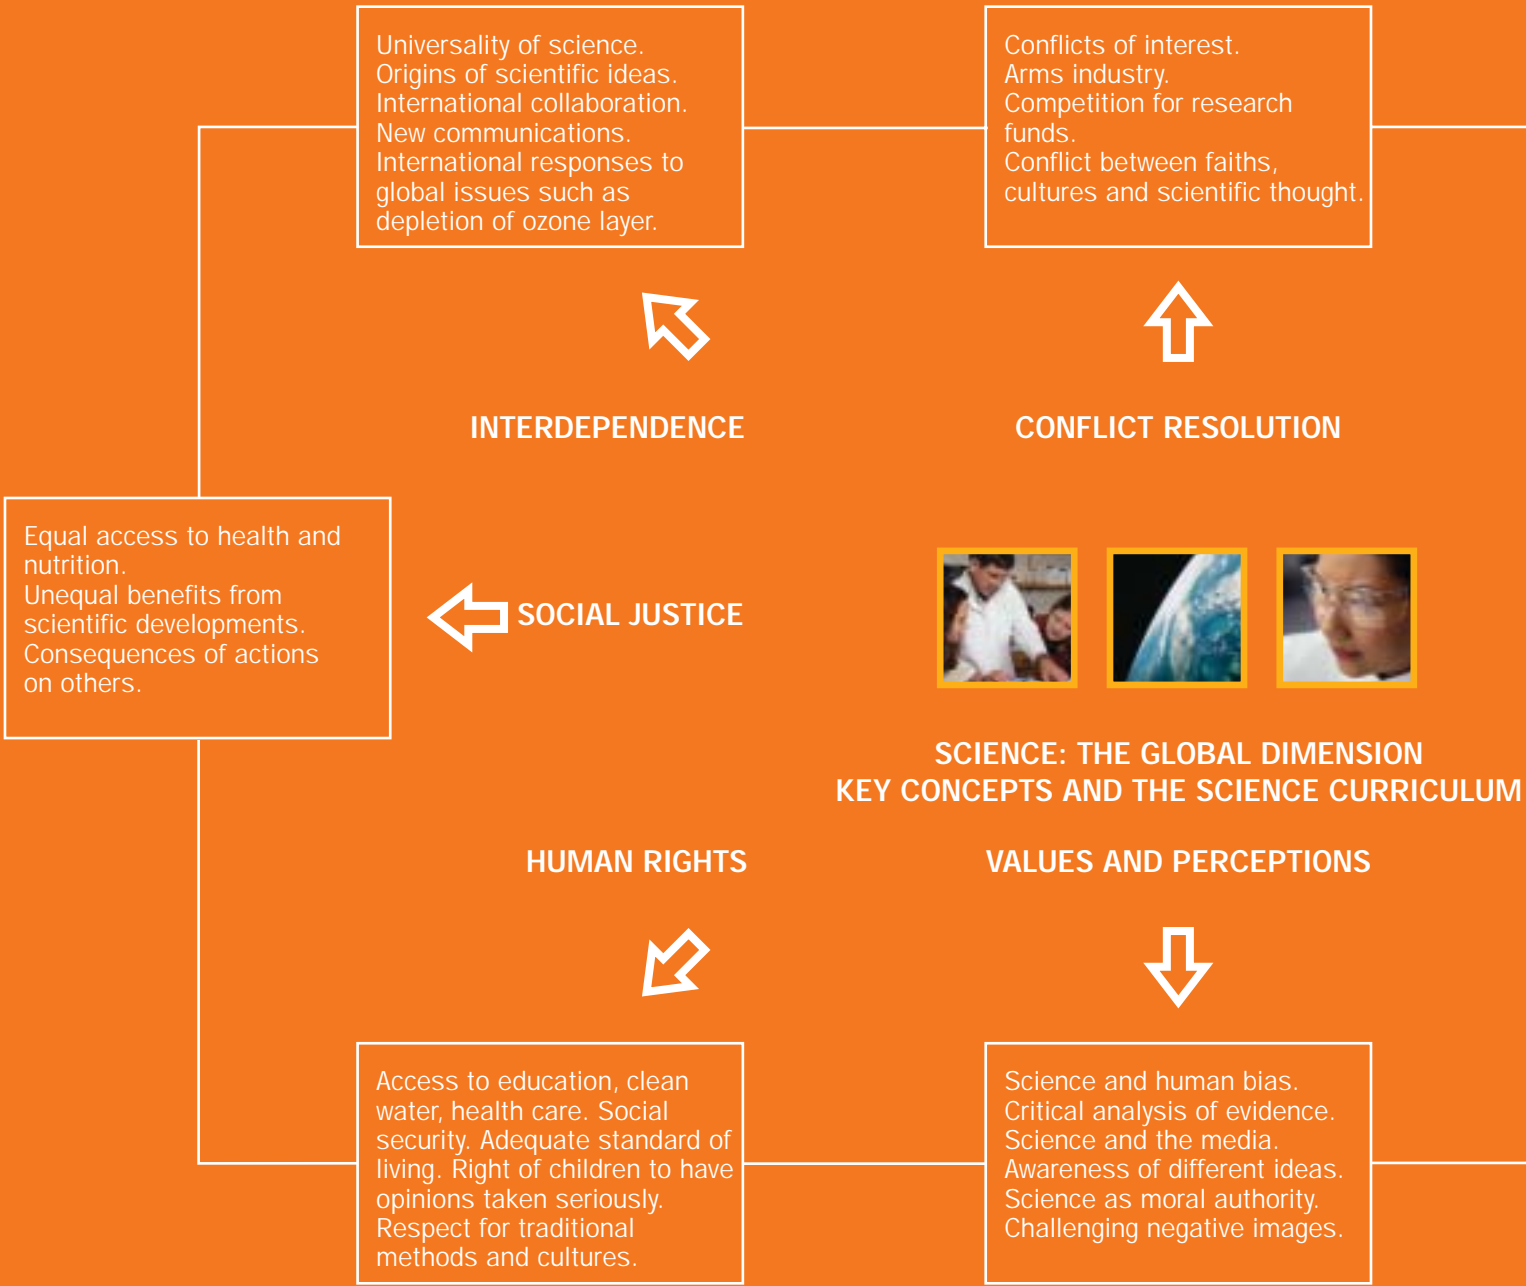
Universality of science.
Origins of scientific ideas.
International collaboration.
New communications.
International responses to global issues such as depletion of ozone layer.

Conflicts of interest.
Arms industry.
Competition for research funds.
Conflict between faiths, cultures and scientific thought.

INTERDEPENDENCE

CONFLICT RESOLUTION

Equal access to health and nutrition.
Unequal benefits from scientific developments.
Consequences of actions on others.

SOCIAL JUSTICE

SCIENCE: THE GLOBAL DIMENSION
KEY CONCEPTS AND THE SCIENCE CURRICULUM

HUMAN RIGHTS

VALUES AND PERCEPTIONS

Access to education, clean water, health care. Social security. Adequate standard of living. Right of children to have opinions taken seriously. Respect for traditional methods and cultures.

Science and human bias.
Critical analysis of evidence.
Science and the media.
Awareness of different ideas.
Science as moral authority.
Challenging negative images.